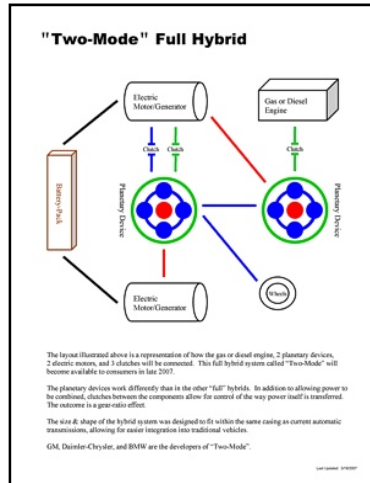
"Two-Mode" Full Hybrid

Electric Motor/Generator

Gas or Diesel Engine

Clutch

Clutch

Clutch

Battery Pack

Planetary Device

Planetary Device

Electric Motor/Generator

Wheels

The layout illustrated above is a representation of how the gas or diesel engine, 2 planetary devices, 2 electric motors, and 3 clutches will be connected. This full hybrid system called "Two-Mode" will become available to consumers in late 2007.

The planetary devices work differently than in the other "full" hybrids. In addition to allowing power to be combined, clutches between the components allow for control of the way power itself is transferred. The outcome is a gear-ratio effect.

The size & shape of the hybrid system was designed to fit within the same casing as current automatic transmissions, allowing for easier integration into traditional vehicles.

GM, Daimler-Chrysler, and BMW are the developers of "Two-Mode".

Last Updated: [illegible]